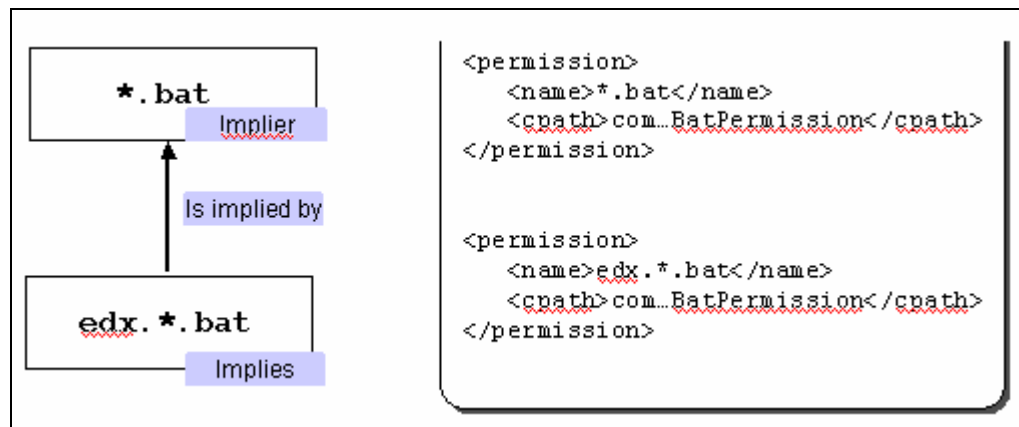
*.bat

Implier

Is implied by

edx.*.bat

Implies

<permission>
<name>*.bat</name>
<cpath>com…BatPermission</cpath>
</permission>

<permission>
<name>edx.*.bat</name>
<cpath>com…BatPermission</cpath>
</permission>